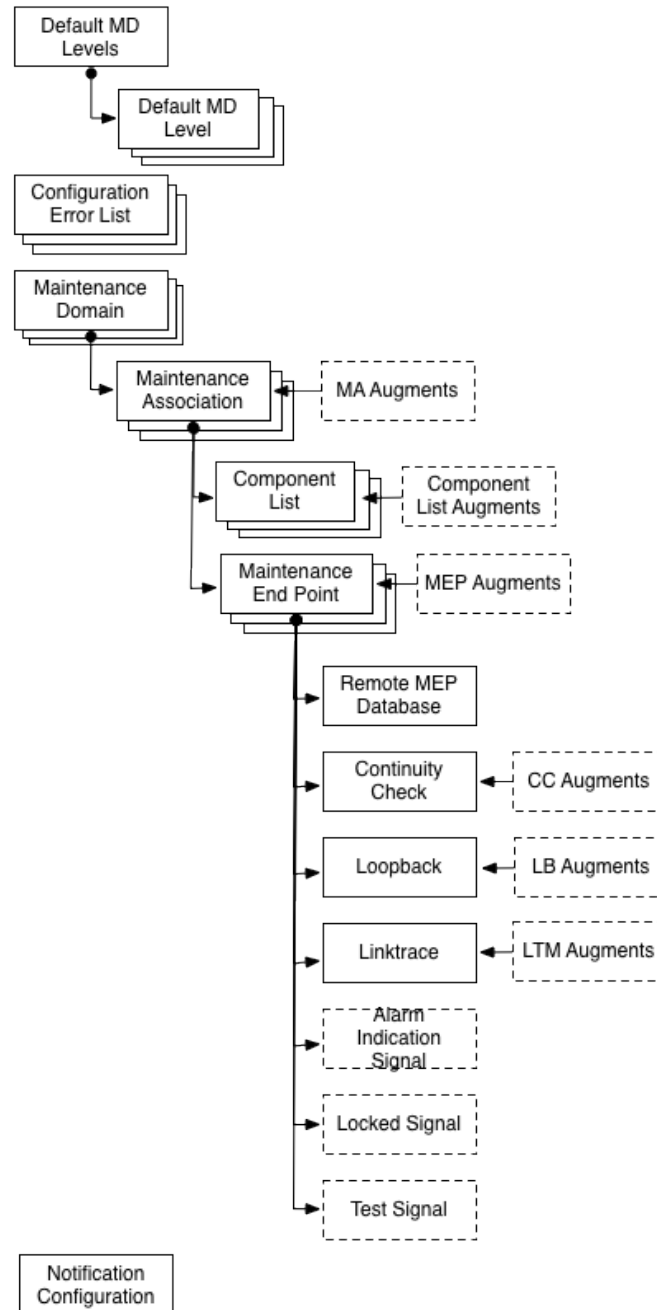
Default MD Levels

Default MD Level

Configuration Error List

Maintenance Domain

Maintenance Association

MA Augments

Component List

Component List Augments

Maintenance End Point

MEP Augments

Remote MEP Database

Continuity Check

CC Augments

Loopback

LB Augments

Linktrace

LTM Augments

Alarm Indication Signal

Locked Signal

Test Signal

Notification Configuration